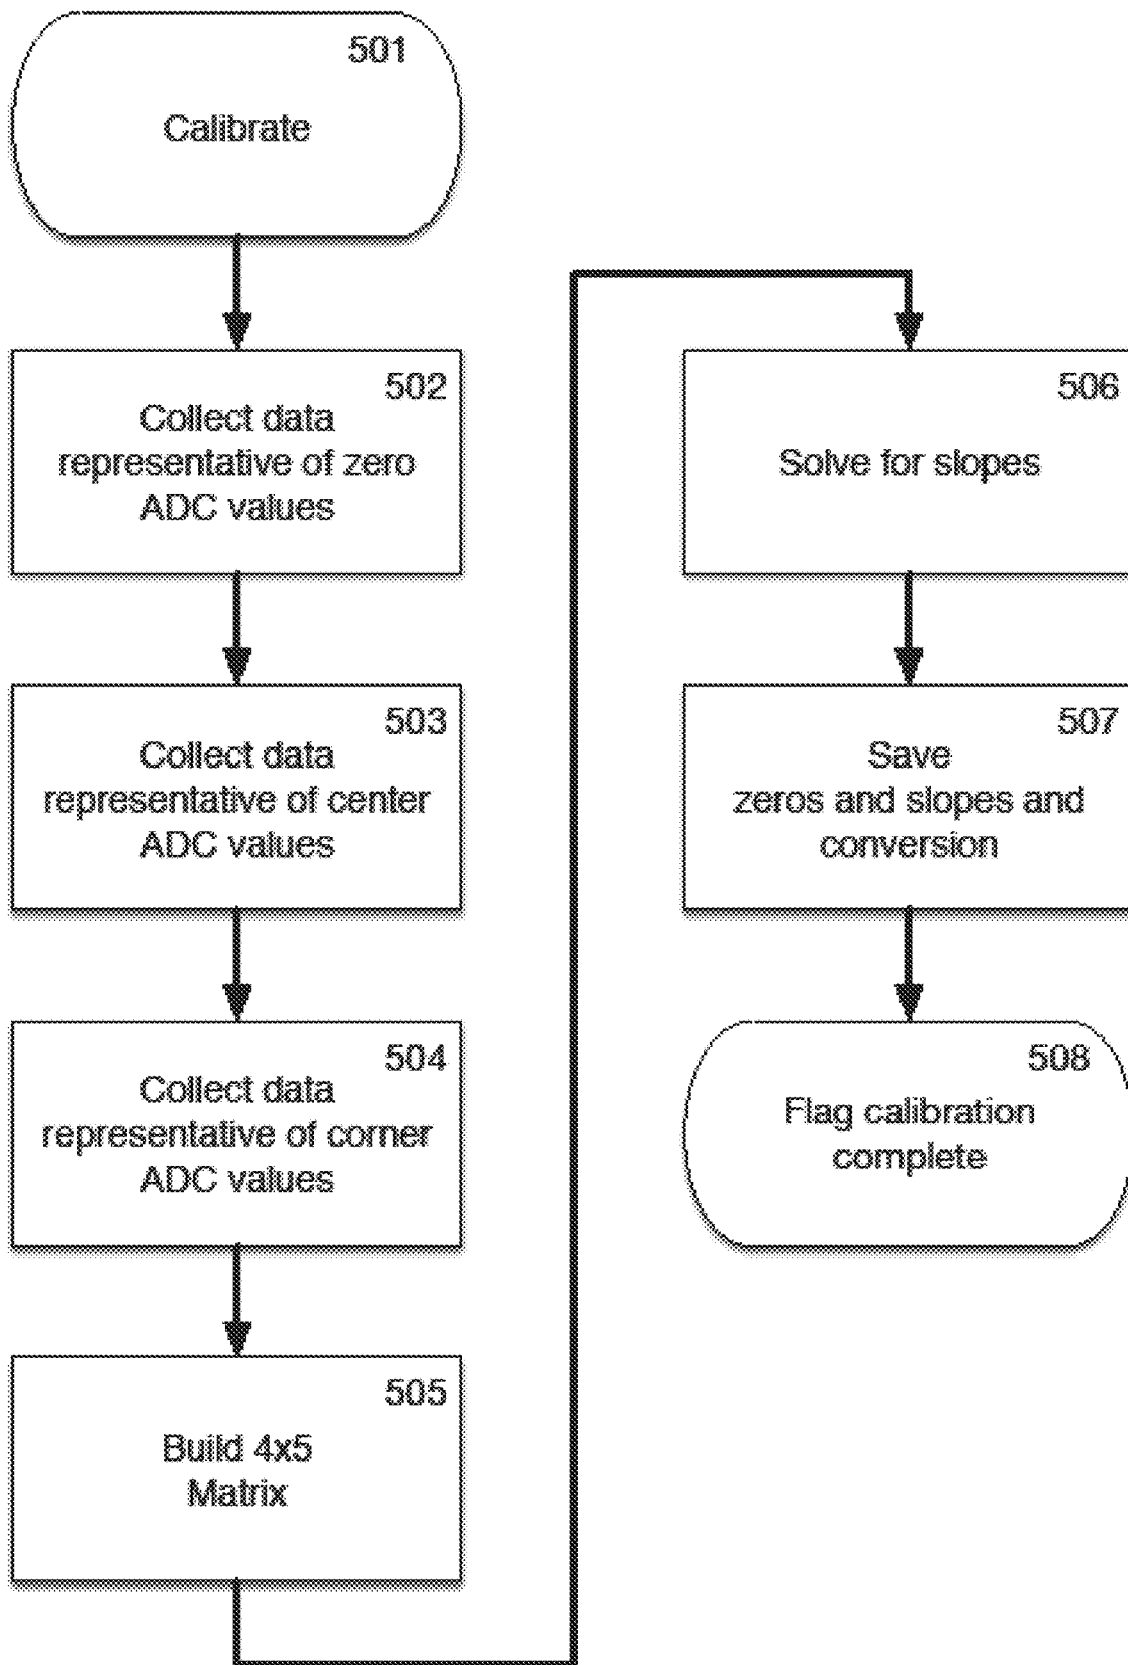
501
Calibrate

502
Collect data representative of zero ADC values

503
Collect data representative of center ADC values

504
Collect data representative of corner ADC values

505
Build 4x5 Matrix

506
Solve for slopes

507
Save zeros and slopes and conversion

508
Flag calibration complete